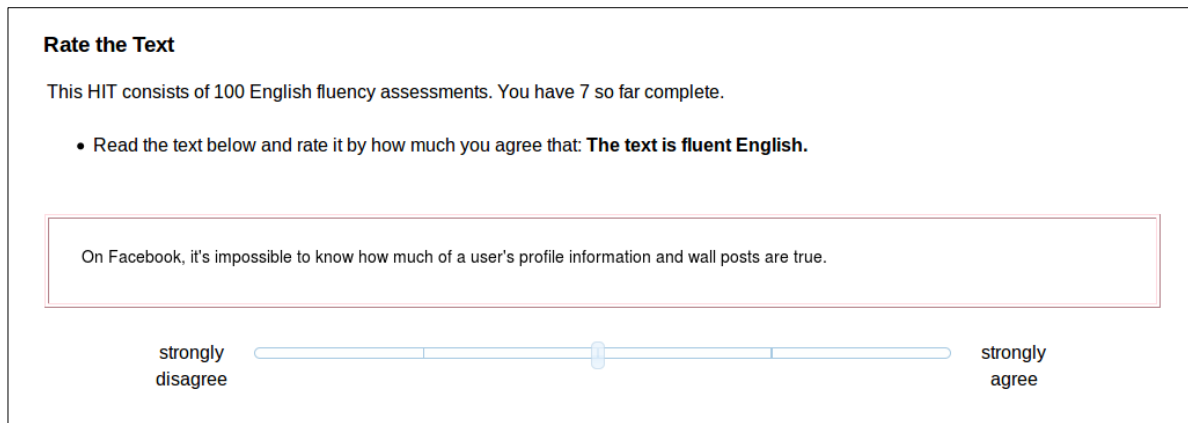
Rate the Text

This HIT consists of 100 English fluency assessments. You have 7 so far complete.

• Read the text below and rate it by how much you agree that: **The text is fluent English.**

On Facebook, it's impossible to know how much of a user's profile information and wall posts are true.

strongly disagree

strongly agree